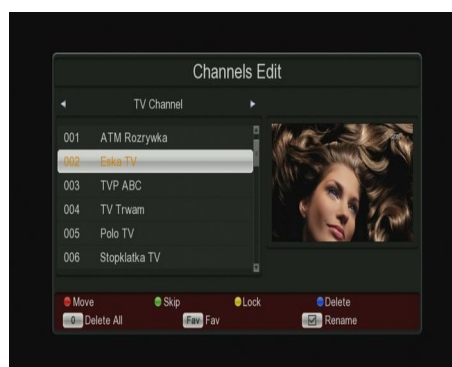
Channels Edit

◄ TV Channel ►

| | |
|---|---|
| 001 | ATM Rozrywka |
| 002 | Eska TV |
| 003 | TVP ABC |
| 004 | TV Trwam |
| 005 | Polo TV |
| 006 | Stopklatka TV |

Move Skip Lock Delete
0 Delete All Fav Fav Rename